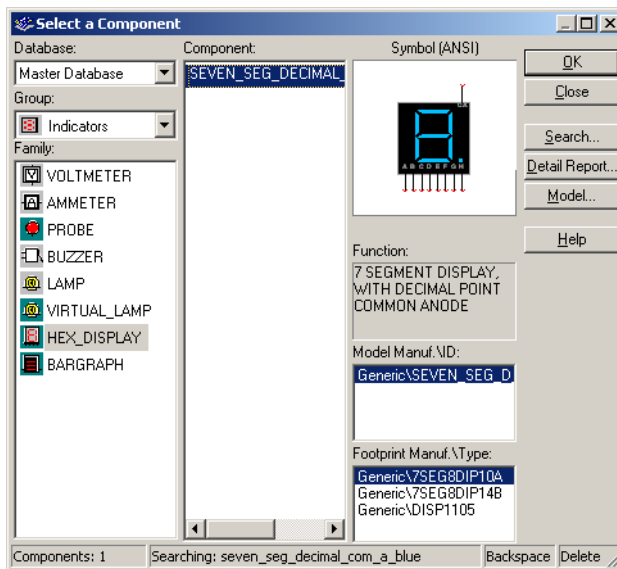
Select a Component

Database:
Master Database
Group:
Indicators
Family:
VOLTMETER
AMMETER
PROBE
BUZZER
LAMP
VIRTUAL_LAMP
HEX_DISPLAY
BARGRAPH

Component:
SEVEN_SEG_DECIMAL_

Symbol (ANSI)
CA
A B C D E F G H

OK
Close
Search...
Detail Report...
Model...
Help

Function:
7 SEGMENT DISPLAY, WITH DECIMAL POINT COMMON ANODE

Model Manuf.\ID:
Generic\SEVEN_SEG_D

Footprint Manuf.\Type:
Generic\7SEG8DIP10A
Generic\7SEG8DIP14B
Generic\DISP1105

Components: 1 | Searching: seven_seg_decimal_com_a_blue | Backspace | Delete